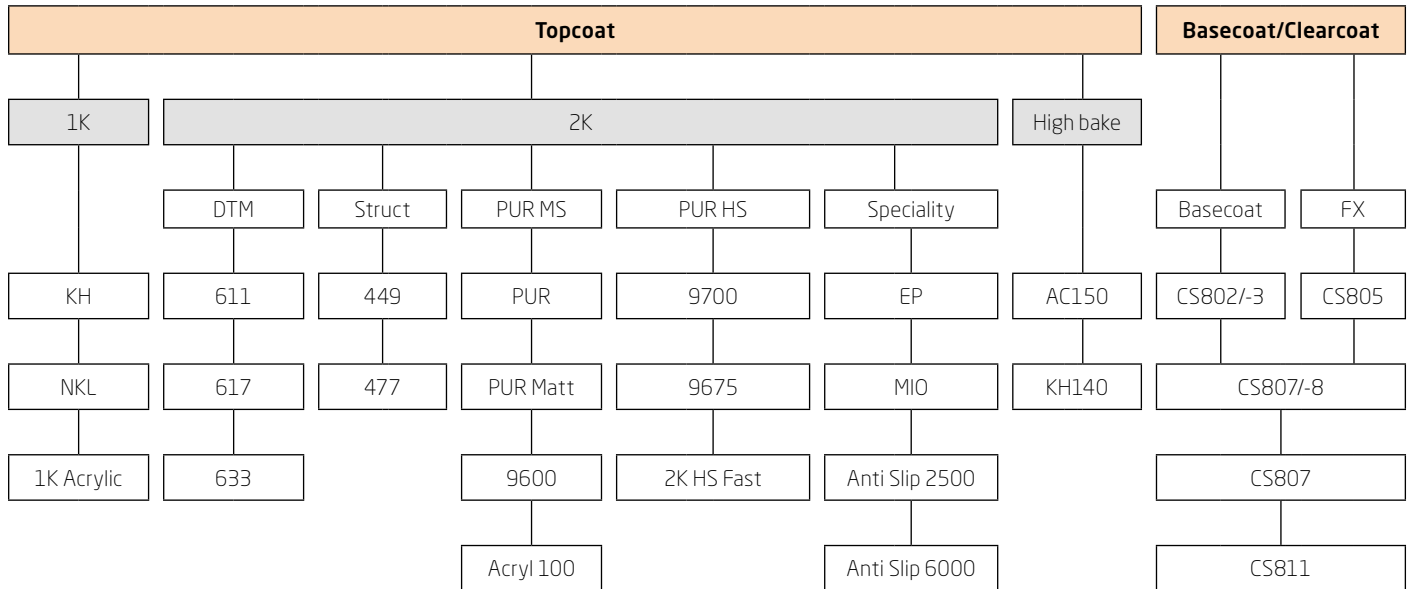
Topcoat

Basecoat/Clearcoat

1K

2K

High bake

DTM

Struct

PUR MS

PUR HS

Speciality

Basecoat

FX

KH

611

449

PUR

9700

EP

AC150

CS802/-3

CS805

NKL

617

477

PUR Matt

9675

MIO

KH140

CS807/-8

1K Acrylic

633

9600

2K HS Fast

Anti Slip 2500

CS807

Acryl 100

Anti Slip 6000

CS811